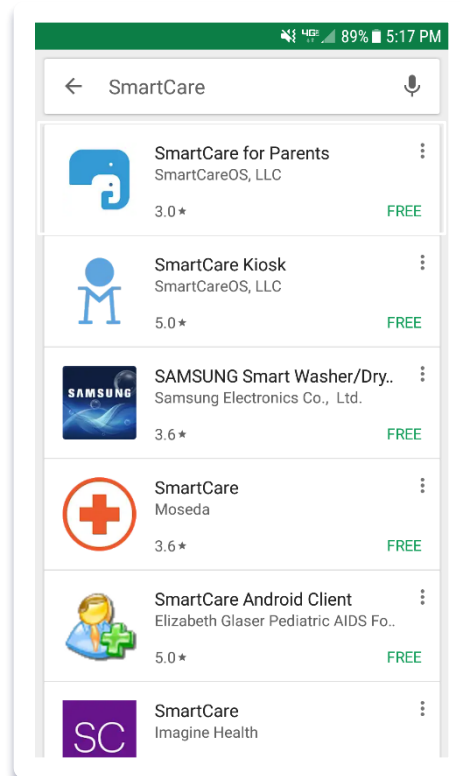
4G 89% 5:17 PM

SmartCare

SmartCare for Parents
SmartCareOS, LLC
3.0★
FREE

SmartCare Kiosk
SmartCareOS, LLC
5.0★
FREE

SAMSUNG
SAMSUNG Smart Washer/Dry..
Samsung Electronics Co., Ltd.
3.6★
FREE

SmartCare
Moseda
3.6★
FREE

SmartCare Android Client
Elizabeth Glaser Pediatric AIDS Fo..
5.0★
FREE

SC
SmartCare
Imagine Health